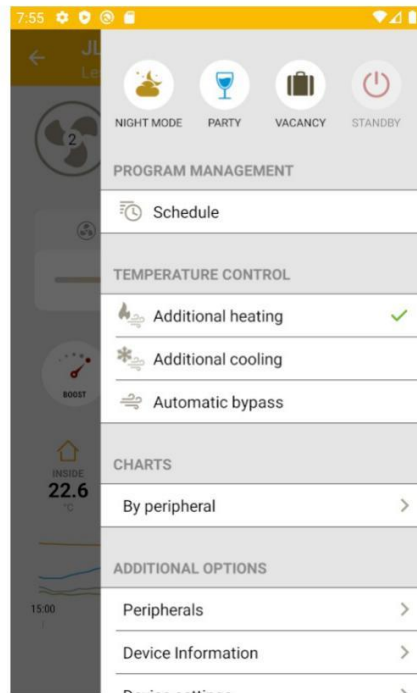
7:55

JL
Le

2

BOOST

INSIDE
22.6
°C

15:00

NIGHT MODE PARTY VACANCY STANDBY

PROGRAM MANAGEMENT

Schedule

TEMPERATURE CONTROL

Additional heating

Additional cooling

Automatic bypass

CHARTS

By peripheral

ADDITIONAL OPTIONS

Peripherals

Device Information

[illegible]